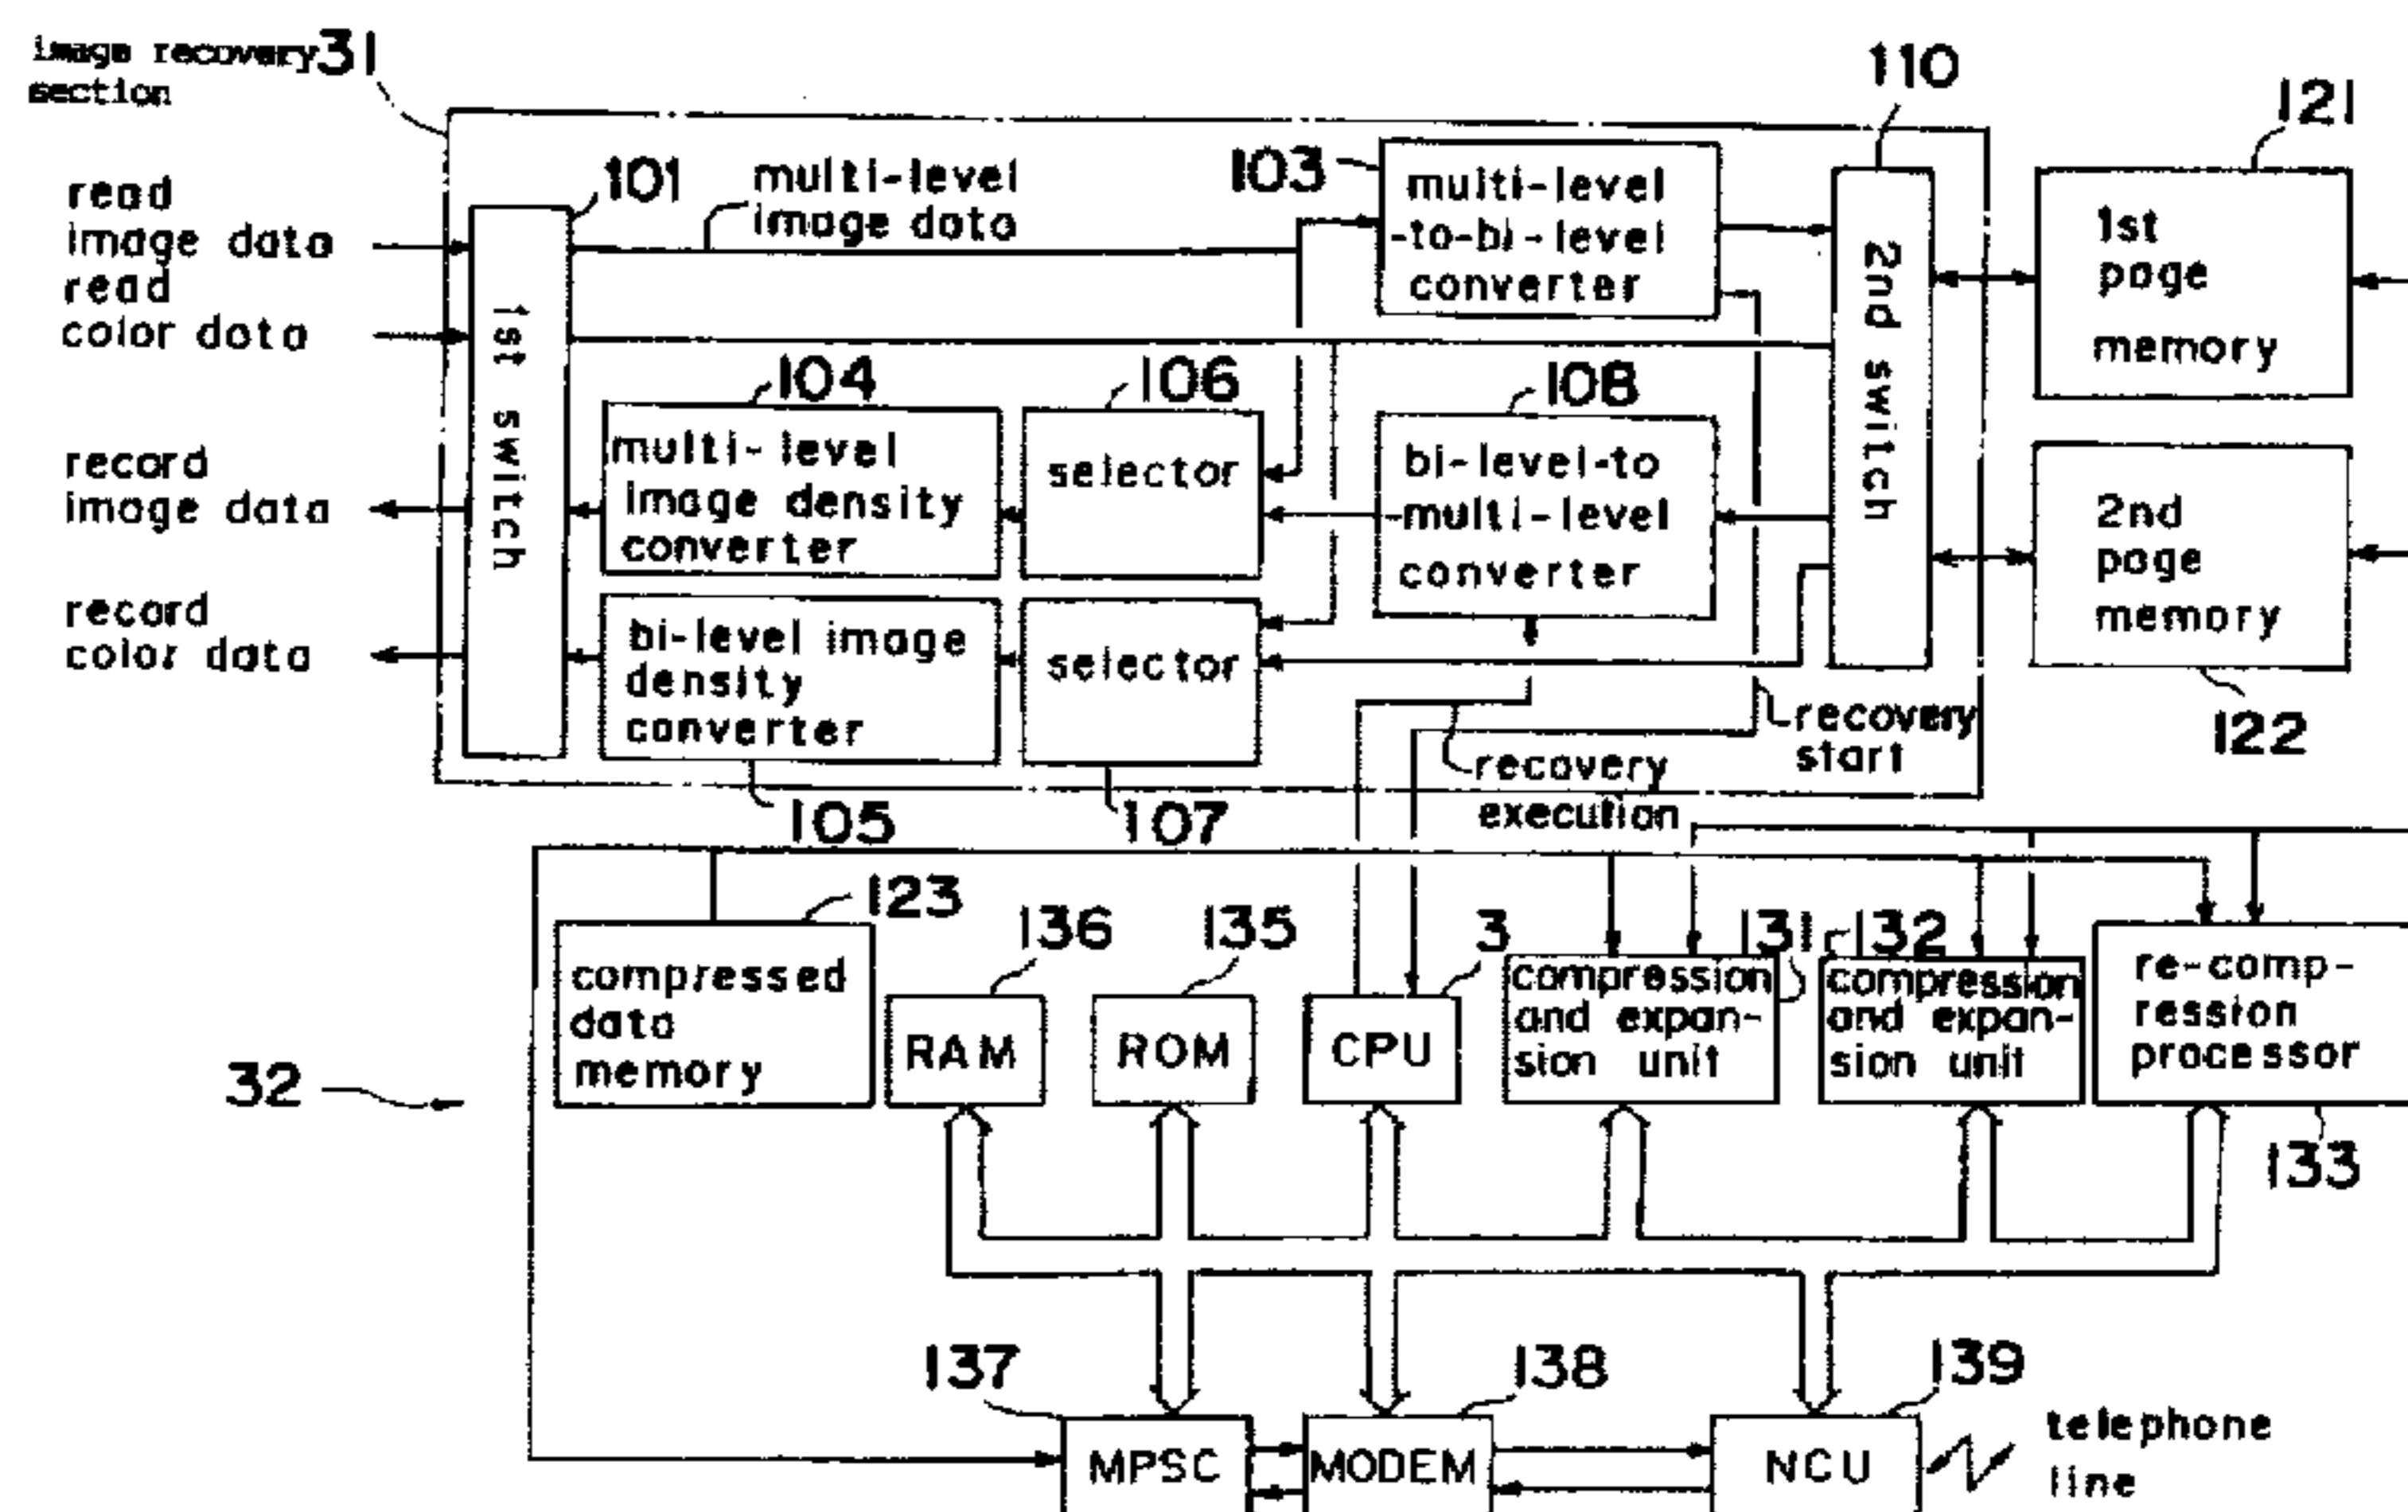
image recovery section 31

110

121

read image data

read color data

101

multi-level image data

103

multi-level-to-bi-level converter

2nd switch

1st page memory

1st switch

104

multi-level image density converter

106

selector

108

bi-level-to multi-level converter

record image data

record color data

bi-level image density converter

selector

2nd page memory

recovery start

122

recovery execution

105

107

123

compressed data memory

136

RAM

135

ROM

3

CPU

131

compression and expansion unit

132

compression and expansion unit

re-compression processor

32

133

137

MPSC

138

MODEM

139

NCU

telephone line